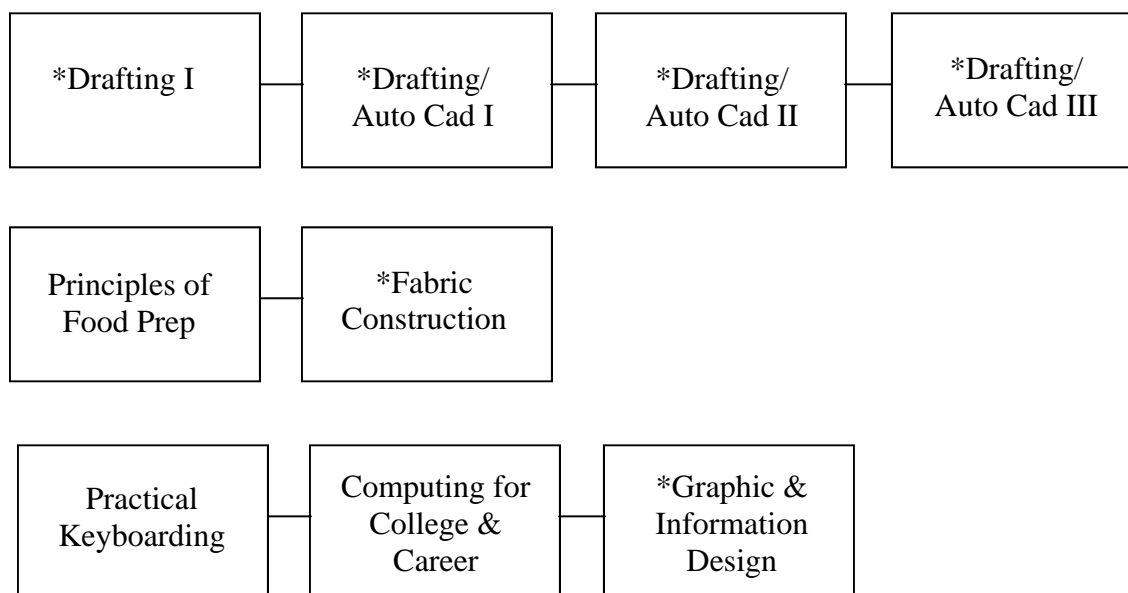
*Drafting I

*Drafting/ Auto Cad I

*Drafting/ Auto Cad II

*Drafting/ Auto Cad III

Principles of Food Prep

*Fabric Construction

Practical Keyboarding

Computing for College & Career

*Graphic & Information Design